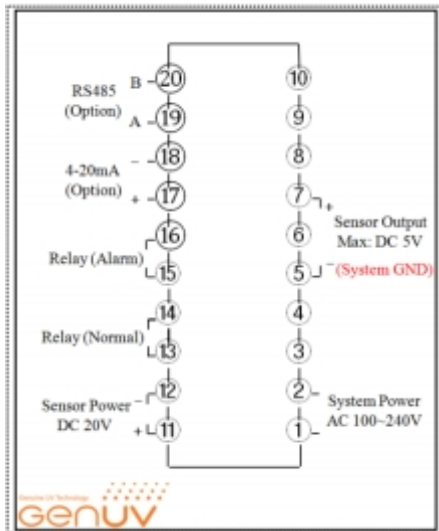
RS485 (Option) B 20 A 19

4-20mA (Option) – 18 + 17

Relay (Alarm) 16 15

Relay (Normal) 14 13

Sensor Power DC 20V – 12 + 11

10
9
8
7 +
Sensor Output Max: DC 5V
6
5 – (System GND)
4
3
2
System Power AC 100~240V
1

Genuine UV Technology
GenUV